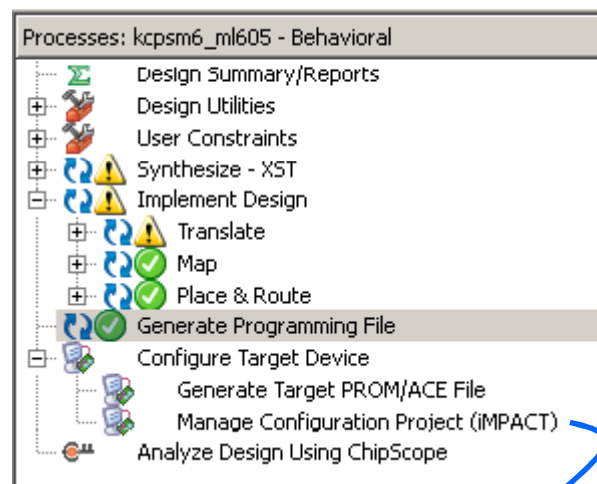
Processes: kcpsm6_ml605 - Behavioral

Design Summary/Reports
Design Utilities
User Constraints
Synthesize - XST
Implement Design
Translate
Map
Place & Route
Generate Programming File
Configure Target Device
Generate Target PROM/ACE File
Manage Configuration Project (iMPACT)
Analyze Design Using ChipScope